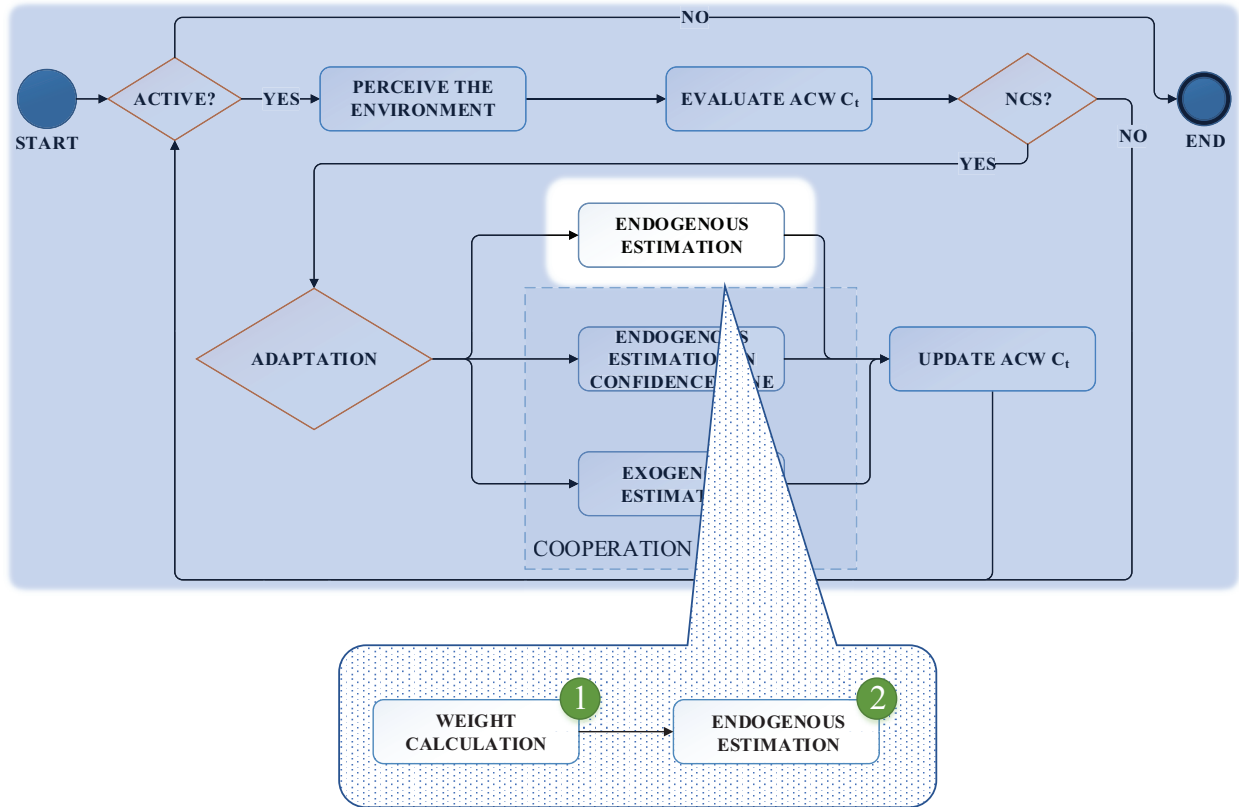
NO

START

ACTIVE?

YES

PERCEIVE THE ENVIRONMENT

EVALUATE ACW $C_t$

NCS?

NO

END

YES

ENDOGENOUS ESTIMATION

ADAPTATION

ENDOGENO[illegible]S ESTIMATIO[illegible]N CONFIDENCE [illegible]NE

UPDATE ACW $C_t$

EXOGEN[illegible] ESTIMAT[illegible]

COOPERATION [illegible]

1

WEIGHT CALCULATION

2

ENDOGENOUS ESTIMATION